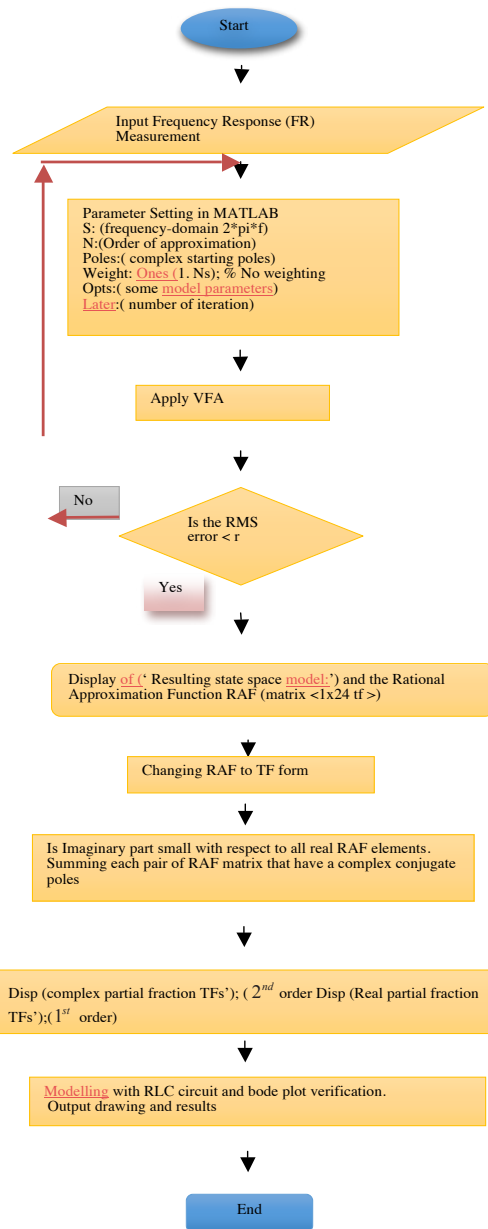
Start

Input Frequency Response (FR) Measurement

Parameter Setting in MATLAB
S: (frequency-domain 2*pi*f)
N:(Order of approximation)
Poles:( complex starting poles)
Weight: Ones (1. Ns); % No weighting
Opts:( some model parameters)
Later:( number of iteration)

Apply VFA

No

Is the RMS error < r

Yes

Display of (' Resulting state space model:') and the Rational Approximation Function RAF (matrix <1x24 tf >)

Changing RAF to TF form

Is Imaginary part small with respect to all real RAF elements. Summing each pair of RAF matrix that have a complex conjugate poles

Disp (complex partial fraction TFs'); ( $2^{nd}$ order Disp (Real partial fraction TFs');($1^{st}$ order)

Modelling with RLC circuit and bode plot verification. Output drawing and results

End